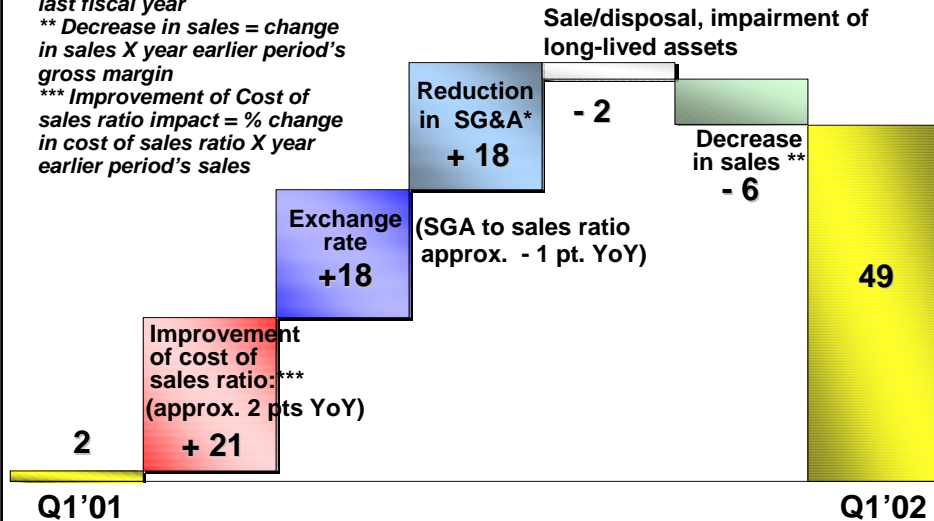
last fiscal year
** Decrease in sales = change in sales X year earlier period's gross margin
*** Improvement of Cost of sales ratio impact = % change in cost of sales ratio X year earlier period's sales

Sale/disposal, impairment of long-lived assets

Reduction in SG&A*
+ 18

- 2

Decrease in sales **
- 6

Exchange rate
+18

(SGA to sales ratio approx. - 1 pt. YoY)

49

Improvement of cost of sales ratio:***
(approx. 2 pts YoY)
+ 21

2

Q1'01

Q1'02